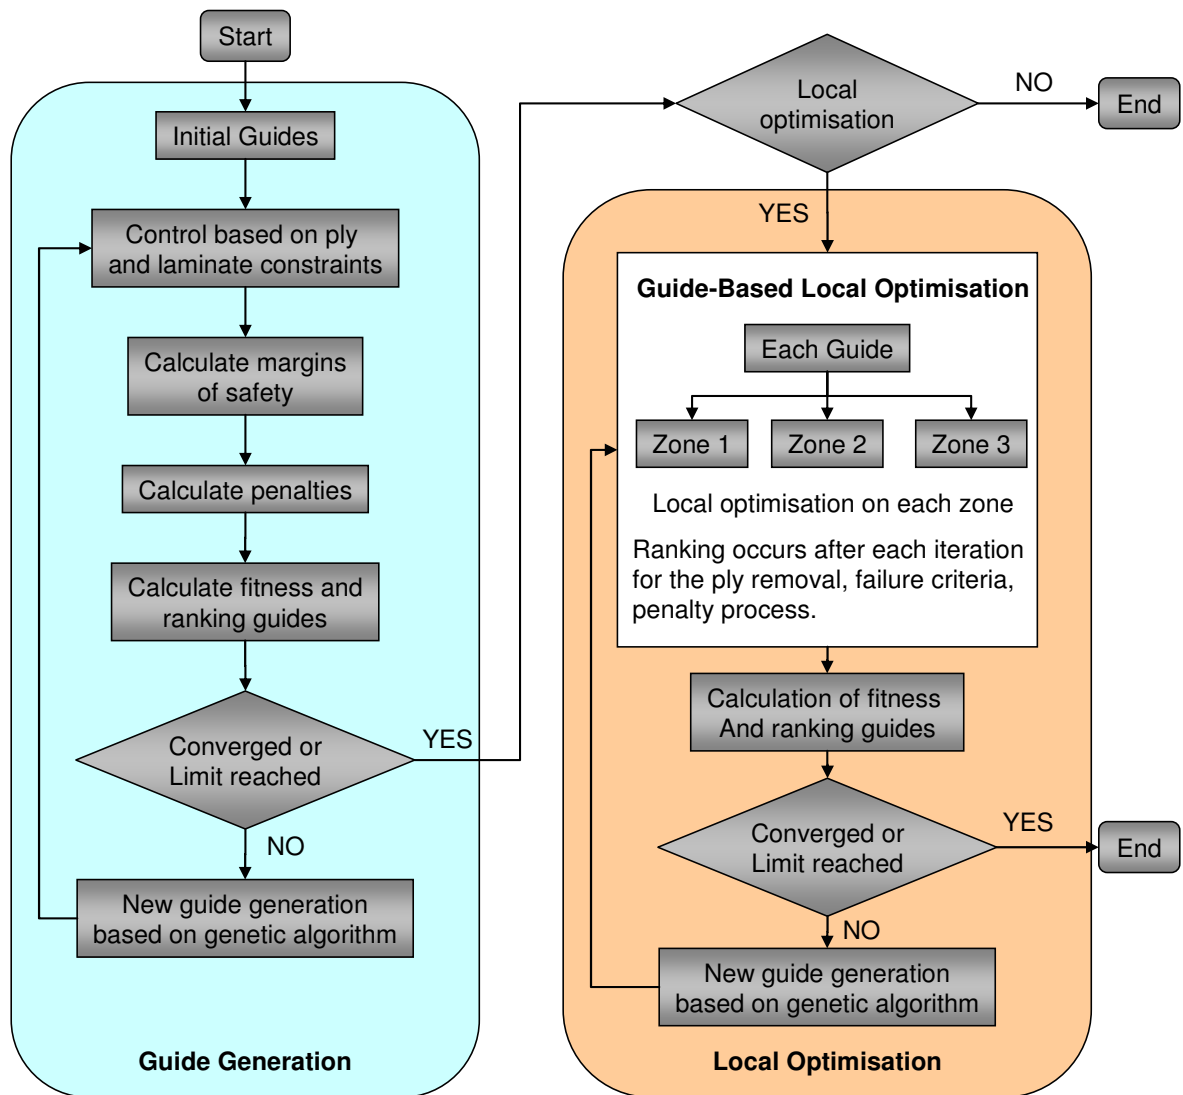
Start

Initial Guides

Control based on ply and laminate constraints

Calculate margins of safety

Calculate penalties

Calculate fitness and ranking guides

Converged or Limit reached

YES

NO

New guide generation based on genetic algorithm

Guide Generation

Local optimisation

NO

End

YES

Guide-Based Local Optimisation

Each Guide

Zone 1

Zone 2

Zone 3

Local optimisation on each zone

Ranking occurs after each iteration for the ply removal, failure criteria, penalty process.

Calculation of fitness And ranking guides

Converged or Limit reached

YES

End

NO

New guide generation based on genetic algorithm

Local Optimisation